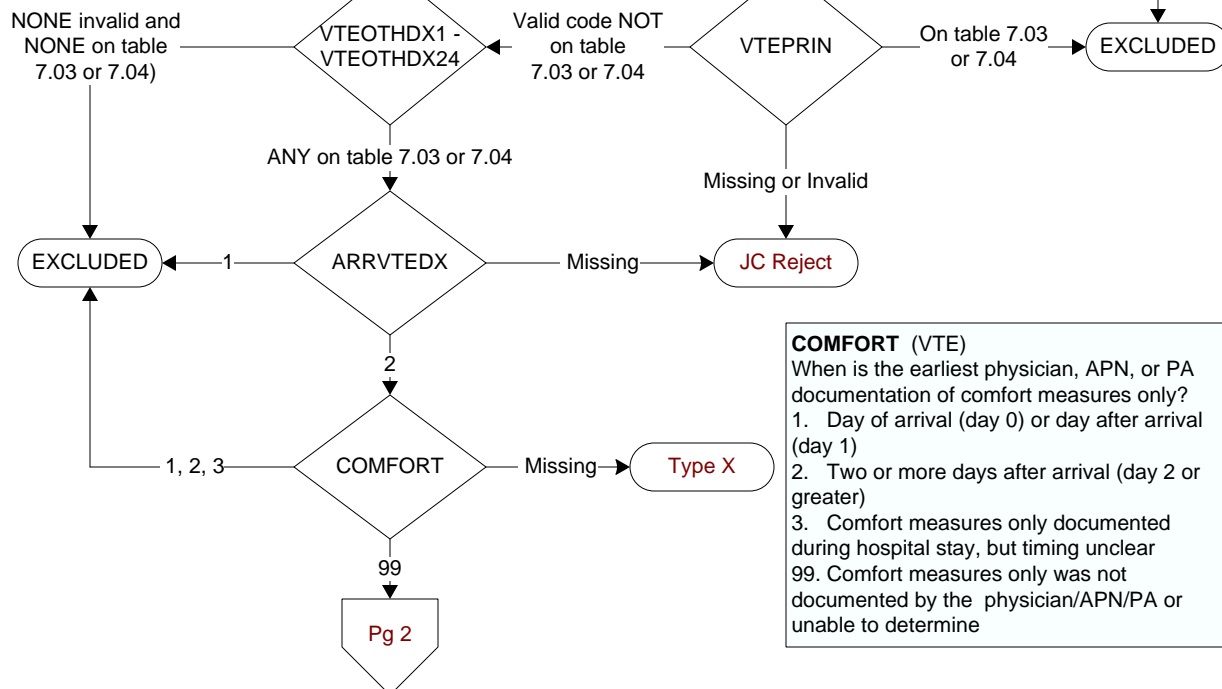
NONE invalid and NONE on table 7.03 or 7.04)

VTEOTHDX1 - VTEOTHDX24

Valid code NOT on table 7.03 or 7.04

VTEPRIN

On table 7.03 or 7.04

EXCLUDED

ANY on table 7.03 or 7.04

Missing or Invalid

EXCLUDED

1

ARRVTEDX

Missing

JC Reject

2

COMFORT (VTE)
When is the earliest physician, APN, or PA documentation of comfort measures only?
1. Day of arrival (day 0) or day after arrival (day 1)
2. Two or more days after arrival (day 2 or greater)
3. Comfort measures only documented during hospital stay, but timing unclear
99. Comfort measures only was not documented by the physician/APN/PA or unable to determine

1, 2, 3

COMFORT

Missing

Type X

99

Pg 2